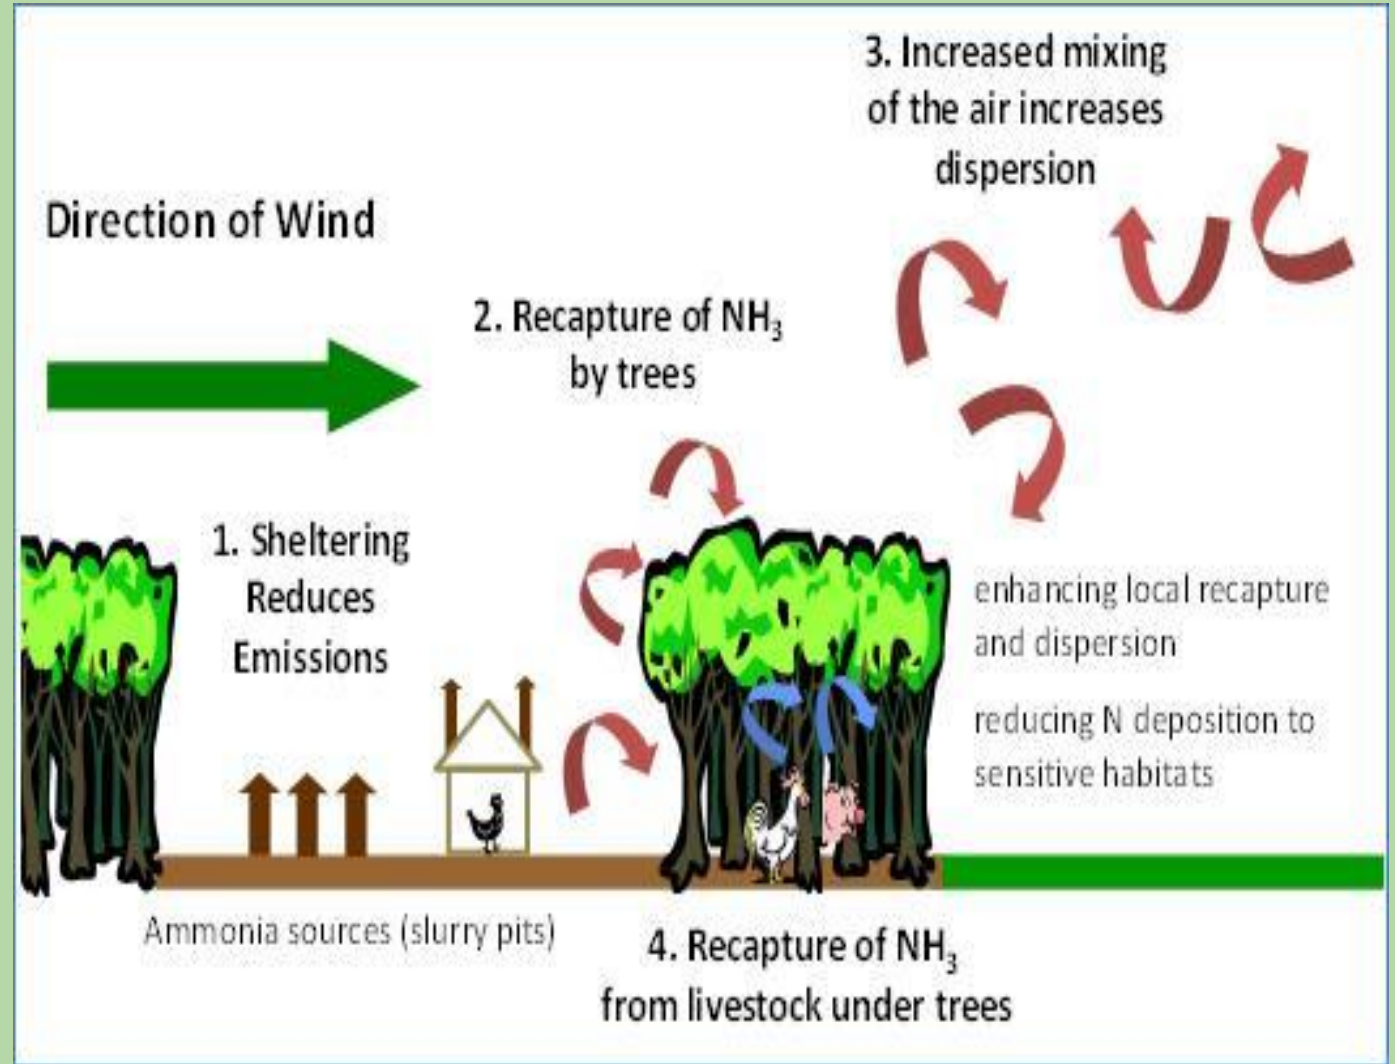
3. Increased mixing of the air increases dispersion

Direction of Wind

2. Recapture of $NH_3$ by trees

1. Sheltering Reduces Emissions

enhancing local recapture and dispersion

reducing N deposition to sensitive habitats

Ammonia sources (slurry pits)

4. Recapture of $NH_3$ from livestock under trees